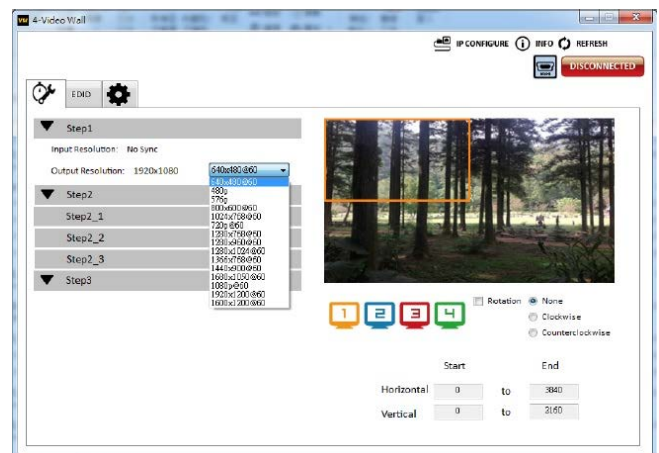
4-Video Wall

IP CONFIGURE INFO REFRESH

DISCONNECTED

EDID

Step1

Input Resolution: No Sync

Output Resolution: 1920x1080

640x480@60
640x480@60
480p
576p
800x600@60
1024x768@60
720p@60
1280x768@60
1280x960@60
1280x1024@60
1366x768@60
1440x900@60
1680x1050@60
1080p@60
1920x1200@60
1600x1200@60

Step2

Step2_1

Step2_2

Step2_3

Step3

1 2 3 4

Rotation

None

Clockwise

Counterclockwise

| | Start | | End |
|---|---|---|---|
| Horizontal | 0 | to | 3840 |
| Vertical | 0 | to | 2160 |